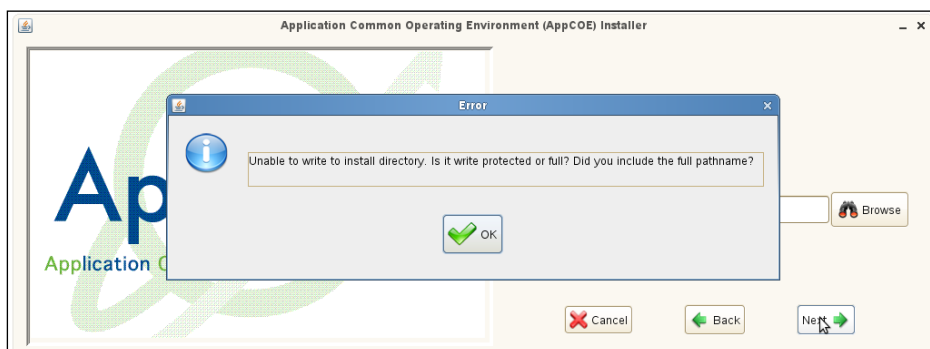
Application Common Operating Environment (AppCOE) Installer

_ ×

Ap

Application C

Error

×

Unable to write to install directory. Is it write protected or full? Did you include the full pathname?

OK

Browse

Cancel

Back

Next